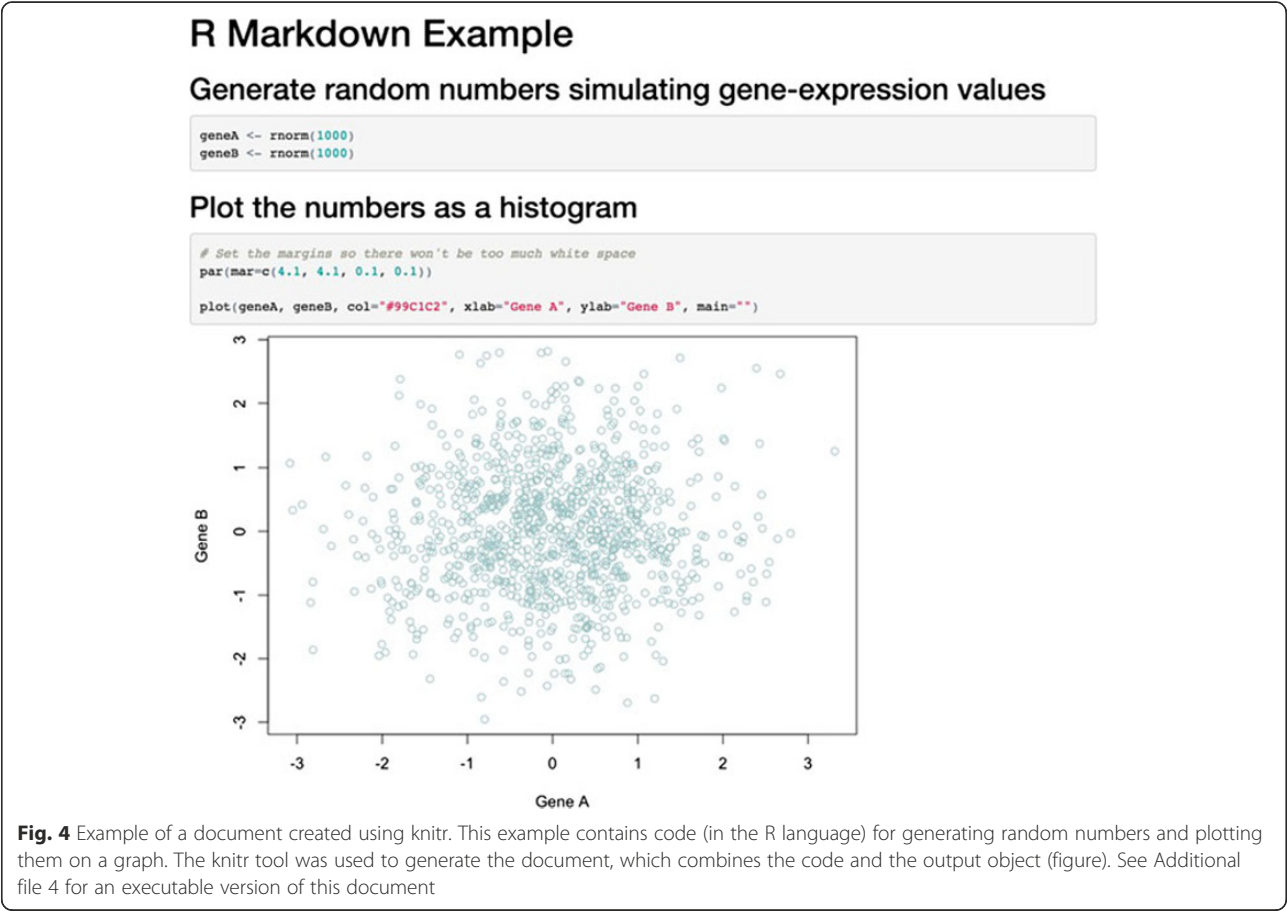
R Markdown Example

Generate random numbers simulating gene-expression values

```
geneA <- rnorm(1000)
geneB <- rnorm(1000)
```

Plot the numbers as a histogram

```
# Set the margins so there won't be too much white space
par(mar=c(4.1, 4.1, 0.1, 0.1))

plot(geneA, geneB, col="#99C1C2", xlab="Gene A", ylab="Gene B", main="")
```

3
2
1
0
-1
-2
-3
Gene B

-3 -2 -1 0 1 2 3
Gene A

**Fig. 4** Example of a document created using knitr. This example contains code (in the R language) for generating random numbers and plotting them on a graph. The knitr tool was used to generate the document, which combines the code and the output object (figure). See Additional file 4 for an executable version of this document